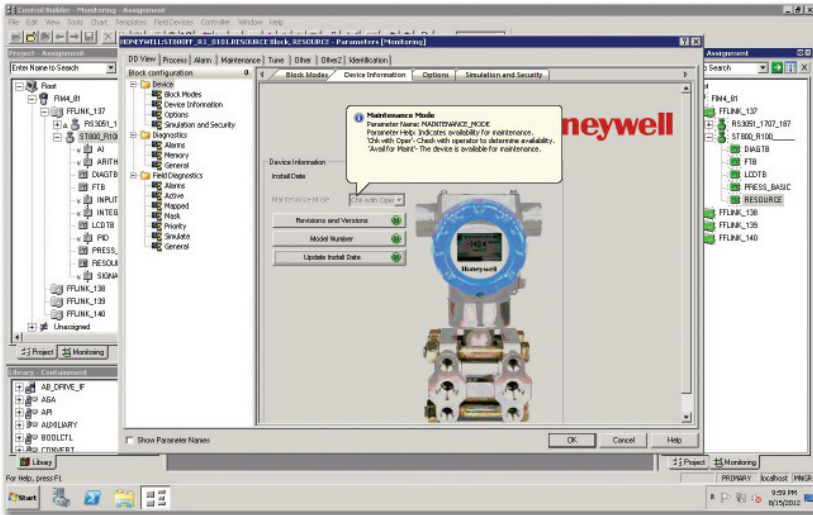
Control Builder - Monitoring - Assignment

File Edit View Tools Chart Templates Field Devices Controller Window Help

Project - Assignment

Enter Name to Search

Root
FIM4_81
FFLINK_137
RS3051_1
ST800_R10
AI
ARITH
DIAGTB
FTB
INPUT
INTEG
LCDTB
PID
PRESS_
RESOU
SIGNA
FFLINK_138
FFLINK_139
FFLINK_140
Unassigned

Project Monitoring

Library - Containment

AB_DRIVE_IF
AGA
API
AUXILIARY
BOOLCTL
CONVERT

Library

For Help, press F1

HONEYWELLST800FF_R1_0101.RESOURCE Block, RESOURCE - Parameters [Monitoring]

DD View | Process | Alarm | Maintenance | Tune | Other | Other2 | Identification

Block configuration

Device
Block Modes
Device Information
Options
Simulation and Security
Diagnostics
Alarms
Memory
General
Field Diagnostics
Alarms
Active
Mapped
Mask
Priority
Simulate
General

Block Modes | Device Information | Options | Simulation and Security

Maintenance Mode
Parameter Name: MAINTENANCE_MODE
Parameter Help: Indicates availability for maintenance.
'Chk with Oper'- Check with operator to determine availability.
'Avail for Maint'- The device is available for maintenance.

Honeywell

Device Information
Install Date

Maintenance Mode Chk with Oper

Revisions and Versions
Model Number
Update Install Date

Honeywell

Show Parameter Names

OK Cancel Help

Assignment

Search

FIM4_81
FFLINK_137
RS3051_1707_187
ST800_R100
DIAGTB
FTB
LCDTB
PRESS_BASIC
RESOURCE
FFLINK_138
FFLINK_139
FFLINK_140

Project Monitoring

PRIMARY localhost MNGR

Start

9:59 PM
8/15/2012